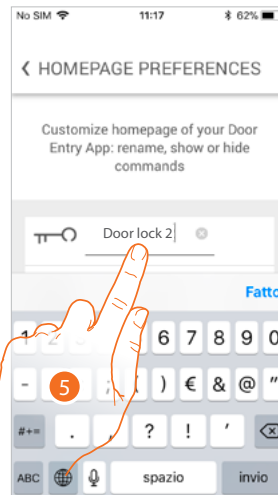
No SIM 11:17 62%

❮ HOMEPAGE PREFERENCES

Customize homepage of your Door Entry App: rename, show or hide commands

Door lock 2

Fatto

1 2 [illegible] 6 7 8 9 0

- / : ; ( ) € & @ "

#+= . , ? ! '

ABC spazio invio

5